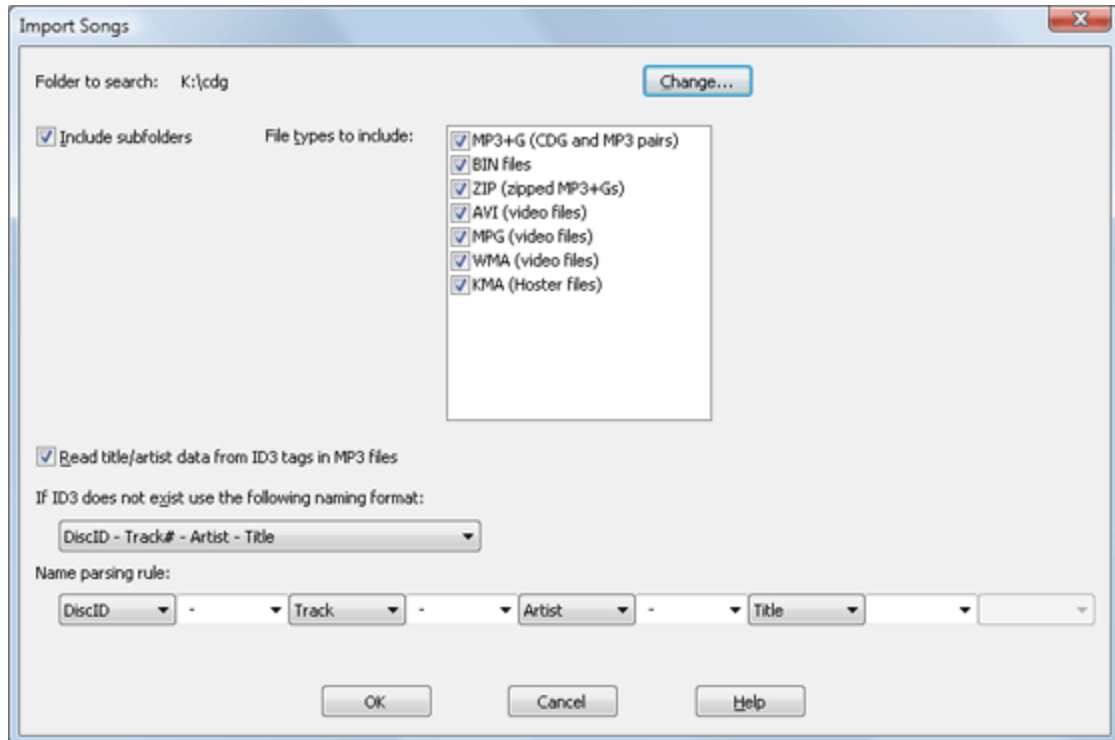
Import Songs

Folder to search: K:\cdg

Change...

Include subfolders

File types to include:

MP3+G (CDG and MP3 pairs)
BIN files
ZIP (zipped MP3+Gs)
AVI (video files)
MPG (video files)
WMA (video files)
KMA (Hoster files)

Read title/artist data from ID3 tags in MP3 files

If ID3 does not exist use the following naming format:

DiscID - Track# - Artist - Title

Name parsing rule:

DiscID | - | Track | - | Artist | - | Title

OK Cancel Help